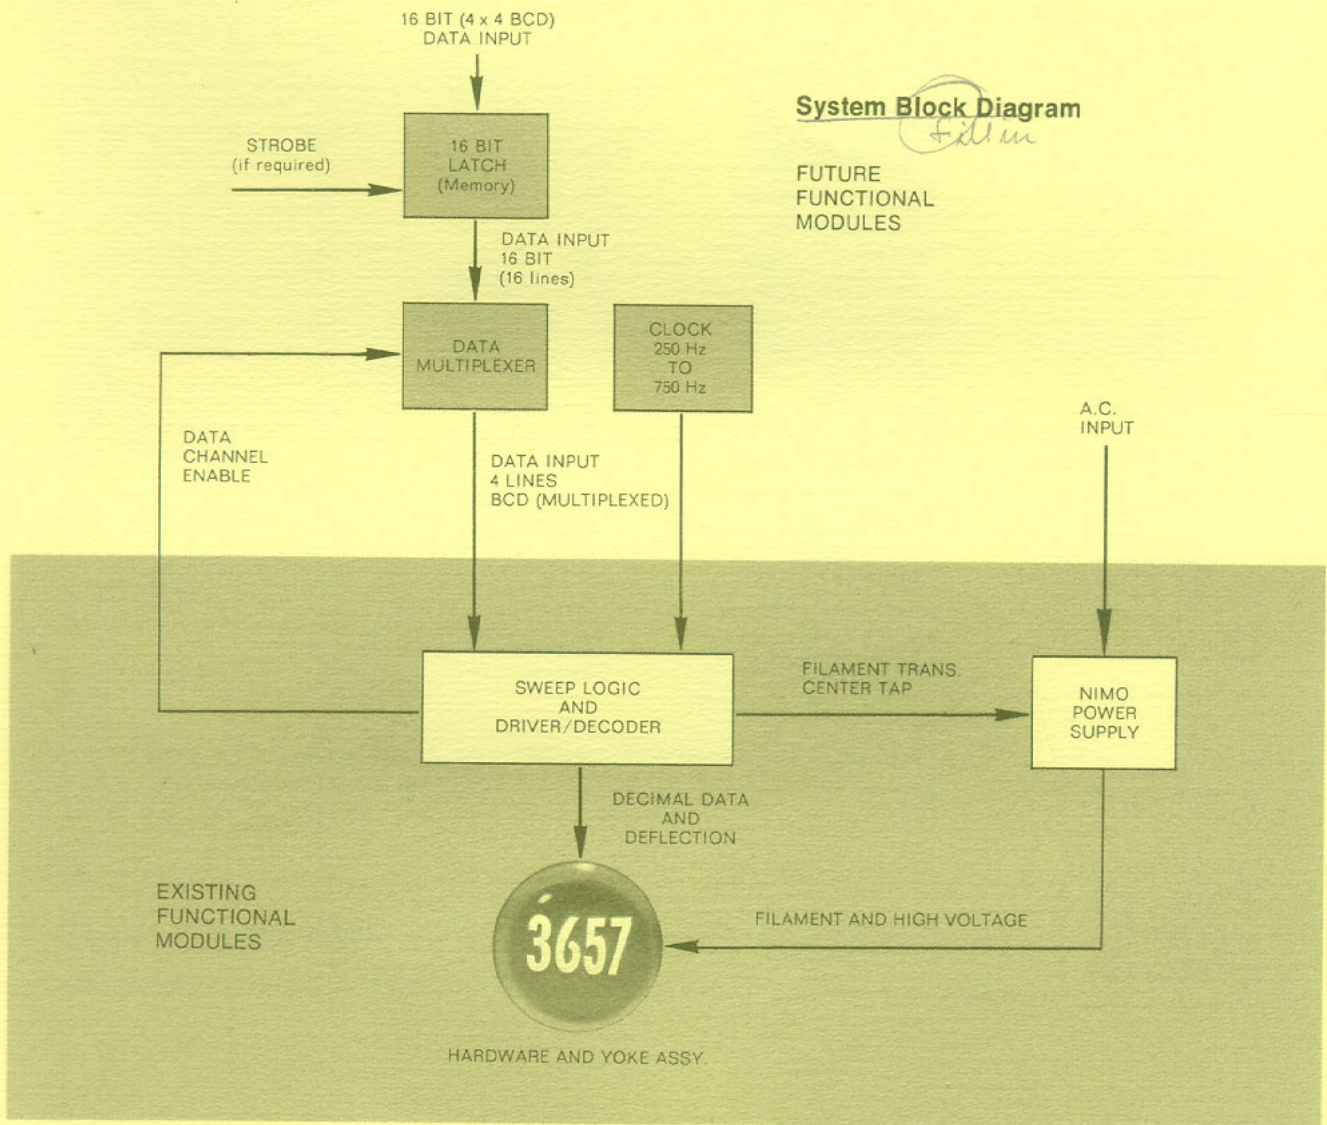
16 BIT (4 x 4 BCD)
DATA INPUT

System Block Diagram
Fill in

STROBE
(if required)

16 BIT
LATCH
(Memory)

FUTURE
FUNCTIONAL
MODULES

DATA INPUT
16 BIT
(16 lines)

DATA
MULTIPLEXER

CLOCK
250 Hz
TO
750 Hz

A.C.
INPUT

DATA
CHANNEL
ENABLE

DATA INPUT
4 LINES
BCD (MULTIPLEXED)

SWEEP LOGIC
AND
DRIVER/DECODER

FILAMENT TRANS.
CENTER TAP

NIMO
POWER
SUPPLY

DECIMAL DATA
AND
DEFLECTION

EXISTING
FUNCTIONAL
MODULES

3657

FILAMENT AND HIGH VOLTAGE

HARDWARE AND YOKE ASSY.